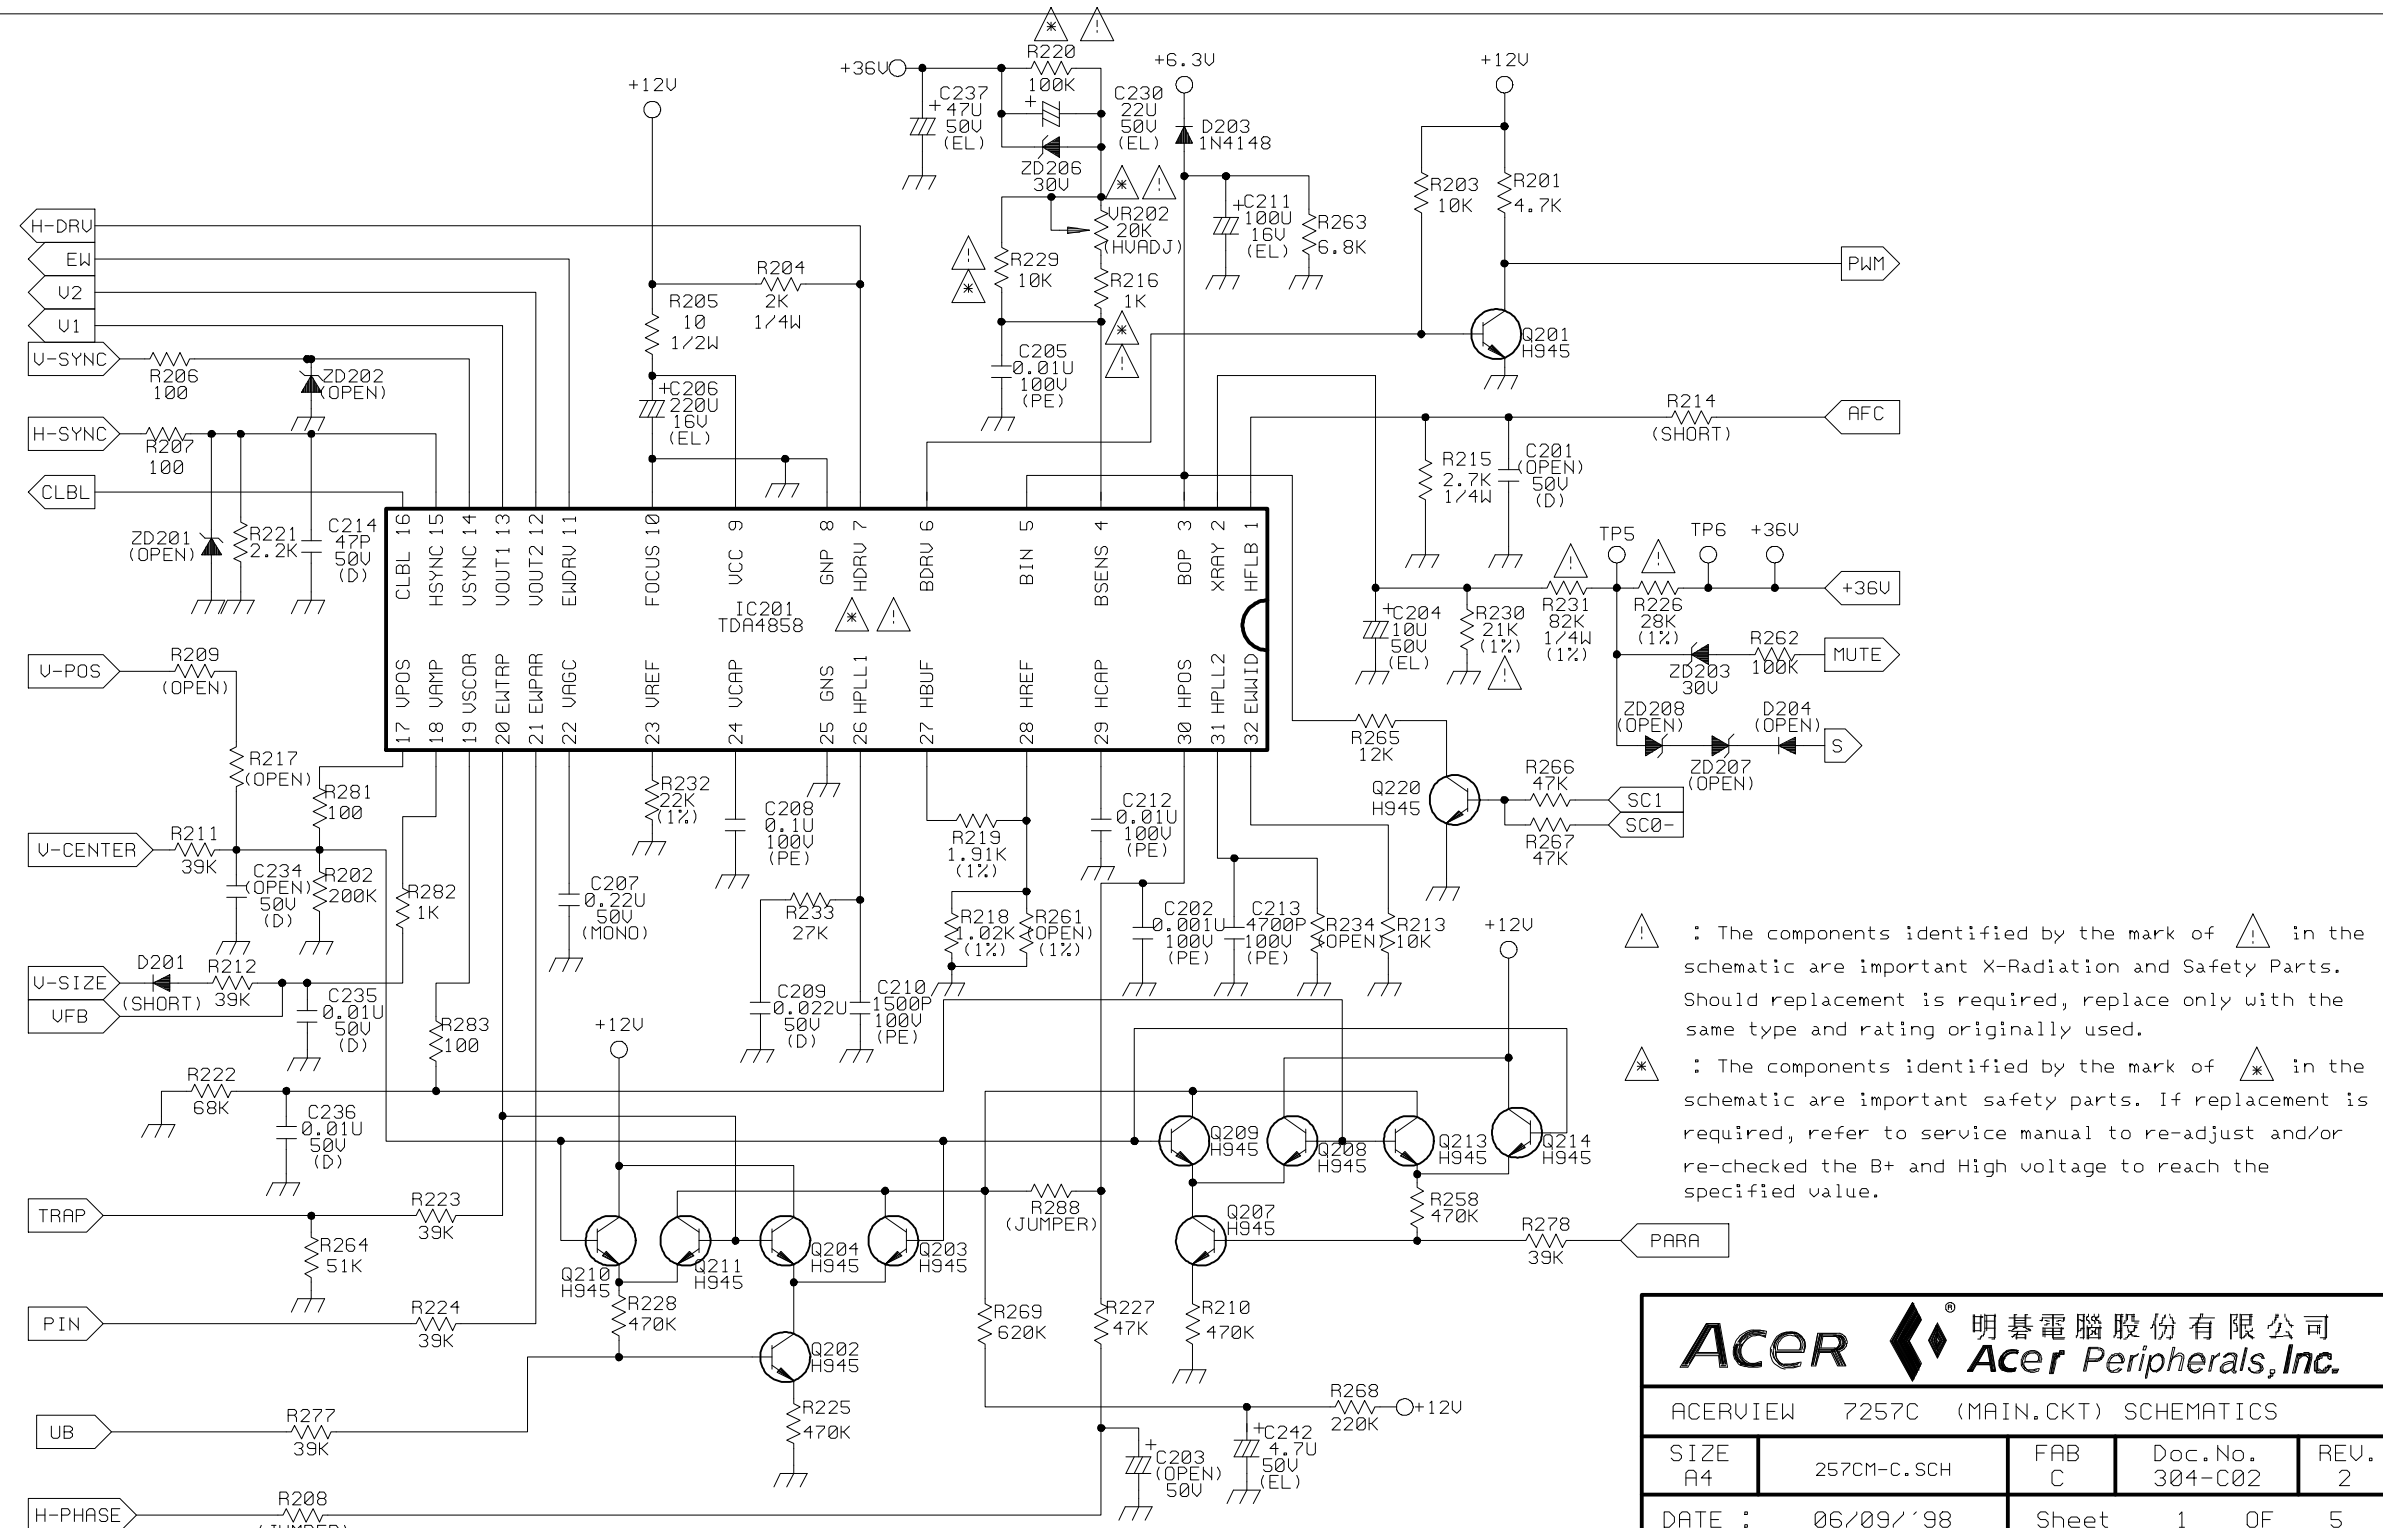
R220
100K
+36V
C237
47U
50V
(EL)
C230
22U
50V
(EL)
ZD206
30V
+6.3V
D203
1N4148
+12V
+12V
H-DRV
EW
V2
V1
V-SYNC
R206
100
ZD202
(OPEN)
H-SYNC
R207
100
CLBL
ZD201
(OPEN)
R221
2.2K
C214
47P
50V
(D)
R205
10
1/2W
R204
2K
1/4W
C206
220U
16V
(EL)
R229
10K
VR202
20K
(HVADJ)
R216
1K
C205
0.01U
100V
(PE)
C211
100U
16V
(EL)
R263
6.8K
R203
10K
R201
4.7K
PWM
Q201
H945
R214
(SHORT)
AFC
R215
2.7K
1/4W
C201
(OPEN)
50V
(D)
CLBL 16
HSYNC 15
VSYNC 14
VOUT1 13
VOUT2 12
EWDRV 11
FOCUS 10
VCC 9
GNP 8
HDRV 7
BDRV 6
BIN 5
BSENS 4
BOP 3
XRAY 2
HFLB 1
IC201
TDA4858
17 VPOS
18 VAMP
19 VSCOR
20 EWTRP
21 EWPAR
22 VAGC
23 VREF
24 VCAP
25 GNS
26 HPLL1
27 HBUF
28 HREF
29 HCAP
30 HPOS
31 HPLL2
32 EWWID
TP5
TP6
+36V
C204
10U
50V
(EL)
R230
21K
(1%)
R231
82K
1/4W
(1%)
R226
28K
(1%)
+36V
R262
100K
MUTE
ZD203
30V
ZD208
(OPEN)
D204
(OPEN)
S
ZD207
(OPEN)
R265
12K
Q220
H945
R266
47K
SC1
SC0-
R267
47K
V-POS
R209
(OPEN)
R217
(OPEN)
R281
100
V-CENTER
R211
39K
C234
(OPEN)
50V
(D)
R202
200K
R282
1K
V-SIZE
D201
(SHORT)
R212
39K
C235
0.01U
50V
(D)
VFB
R283
100
R222
68K
C236
0.01U
50V
(D)
TRAP
R223
39K
R264
51K
PIN
R224
39K
UB
R277
39K
H-PHASE
R208
R232
22K
(1%)
C208
0.1U
100V
(PE)
C207
0.22U
50V
(MONO)
R219
1.91K
(1%)
C212
0.01U
100V
(PE)
R233
27K
R218
1.02K
(1%)
R261
(OPEN)
(1%)
C202
0.001U
100V
(PE)
C213
4700P
100V
(PE)
R234
(OPEN)
R213
10K
C209
0.022U
50V
(D)
C210
1500P
100V
(PE)
+12V
+12V
Q209
H945
Q208
H945
Q213
H945
Q214
H945
R288
(JUMPER)
Q207
H945
R258
470K
R278
39K
PARA
Q210
H945
Q211
H945
Q204
H945
Q203
H945
R228
470K
Q202
H945
R225
470K
R269
620K
R227
47K
R210
470K
R268
220K
+12V
C203
(OPEN)
50V
C242
4.7U
50V
(EL)

: The components identified by the mark of in the schematic are important X-Radiation and Safety Parts. Should replacement is required, replace only with the same type and rating originally used.

: The components identified by the mark of in the schematic are important safety parts. If replacement is required, refer to service manual to re-adjust and/or re-checked the B+ and High voltage to reach the specified value.

ACER 明碁電腦股份有限公司 Acer Peripherals, Inc.
ACERVIEW 7257C (MAIN.CKT) SCHEMATICS
| SIZE A4 | 257CM-C.SCH | FAB C | Doc.No. 304-C02 | REV. 2 |
|---|---|---|---|---|
| DATE : | 06/09/'98 | Sheet | 1 OF | 5 |